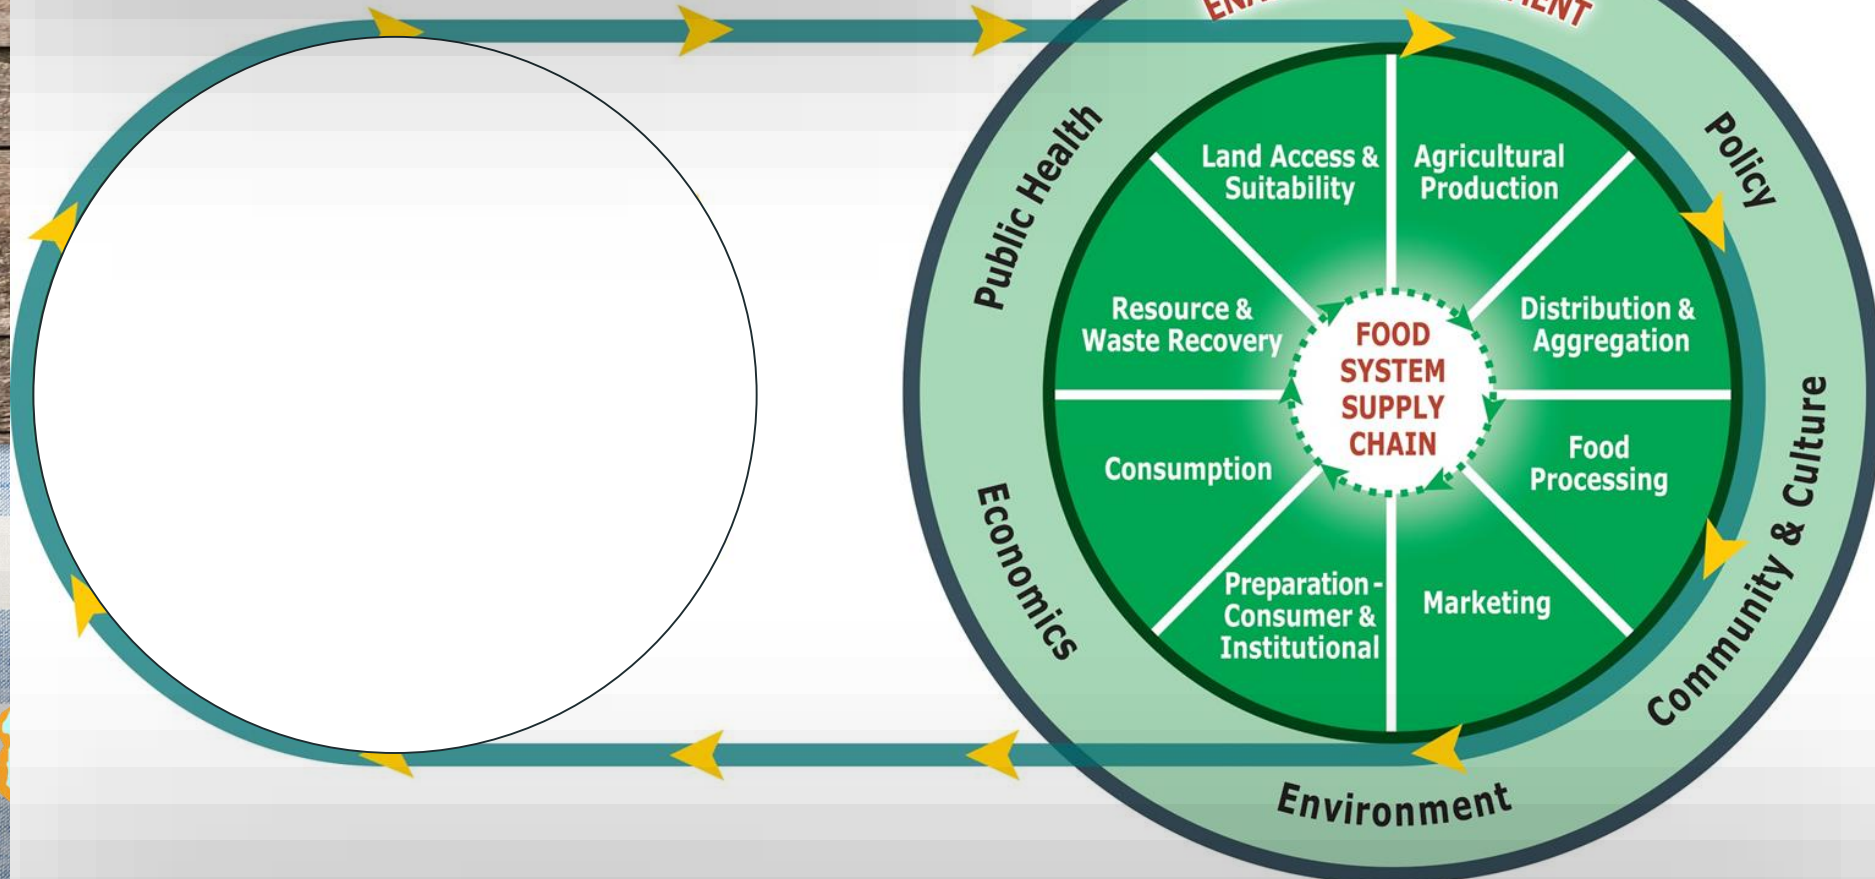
EN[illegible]ENT

Public Health

Policy

Community & Culture

Environment

Economics

Land Access & Suitability

Agricultural Production

Distribution & Aggregation

Food Processing

Marketing

Preparation - Consumer & Institutional

Consumption

Resource & Waste Recovery

FOOD SYSTEM SUPPLY CHAIN